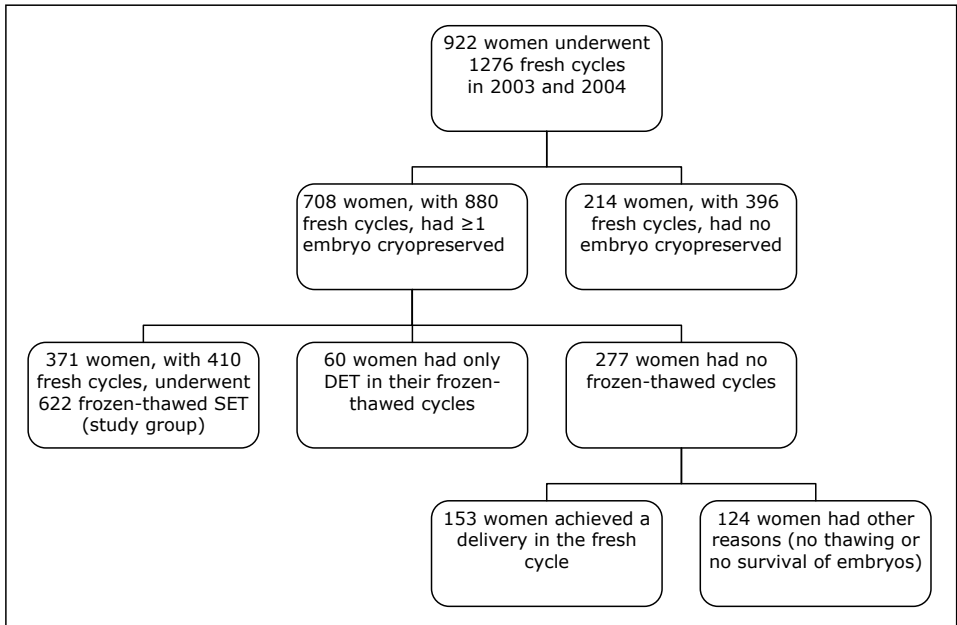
922 women underwent 1276 fresh cycles in 2003 and 2004

708 women, with 880 fresh cycles, had ≥1 embryo cryopreserved

214 women, with 396 fresh cycles, had no embryo cryopreserved

371 women, with 410 fresh cycles, underwent 622 frozen-thawed SET (study group)

60 women had only DET in their frozen-thawed cycles

277 women had no frozen-thawed cycles

153 women achieved a delivery in the fresh cycle

124 women had other reasons (no thawing or no survival of embryos)